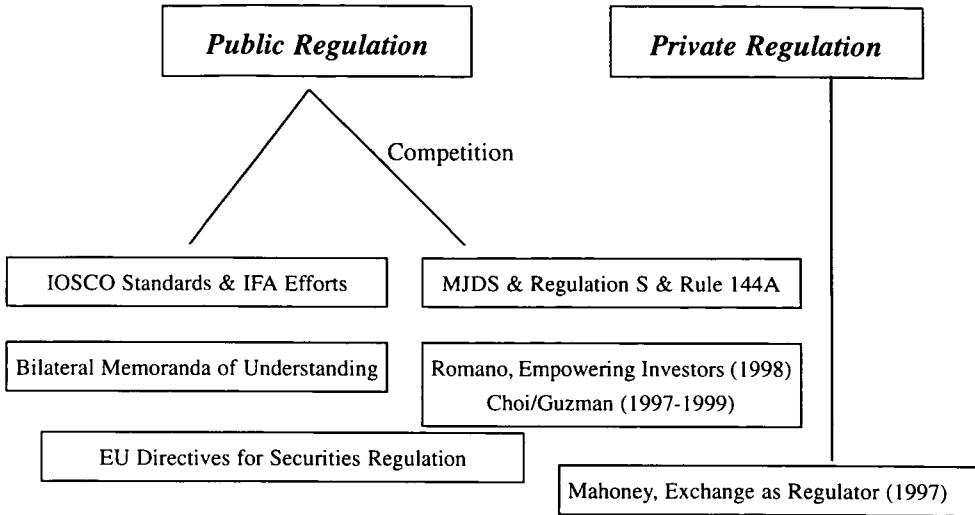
Public Regulation

Private Regulation

Competition

IOSCO Standards & IFA Efforts

MJDS & Regulation S & Rule 144A

Bilateral Memoranda of Understanding

Romano, Empowering Investors (1998)
Choi/Guzman (1997-1999)

EU Directives for Securities Regulation

Mahoney, Exchange as Regulator (1997)